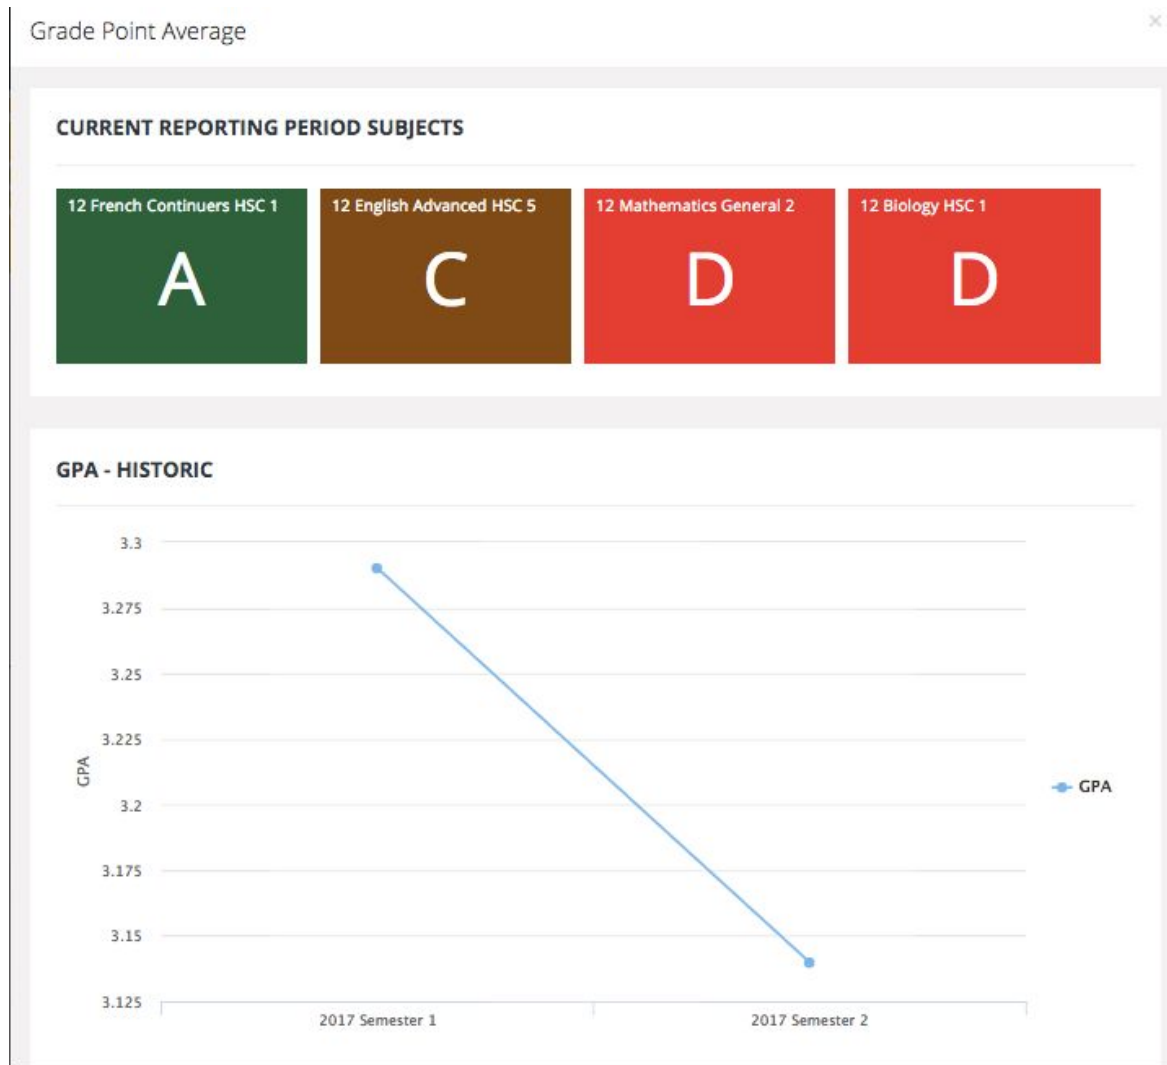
Grade Point Average

×

CURRENT REPORTING PERIOD SUBJECTS

12 French Continuers HSC 1
A

12 English Advanced HSC 5
C

12 Mathematics General 2
D

12 Biology HSC 1
D

GPA - HISTORIC

GPA

3.3
3.275
3.25
3.225
3.2
3.175
3.15
3.125

2017 Semester 1
2017 Semester 2

GPA